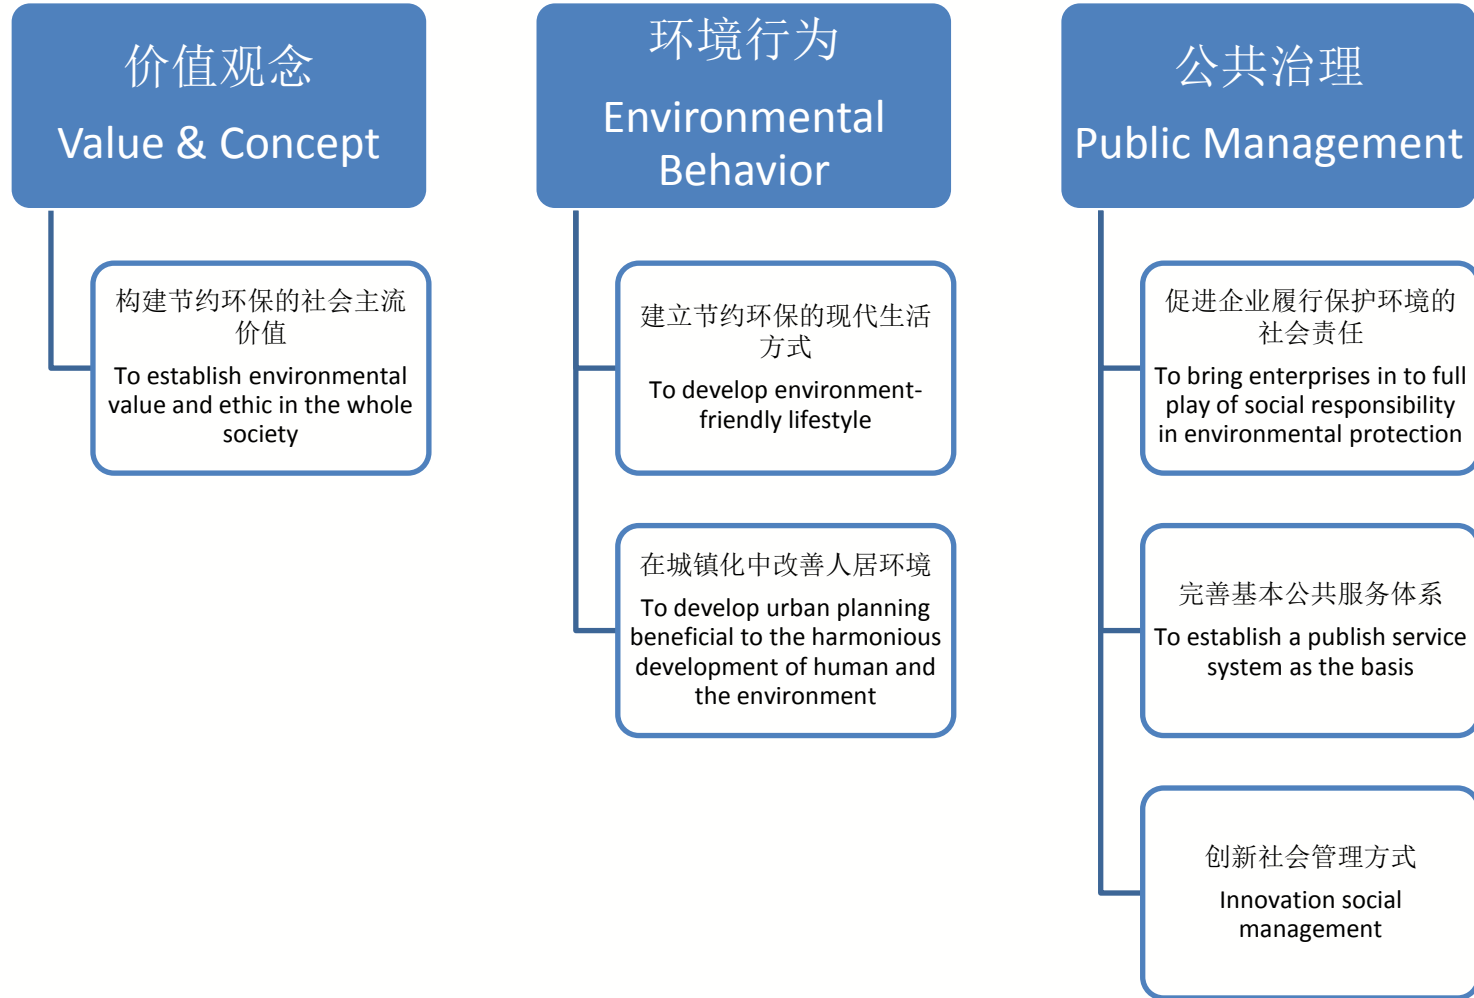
价值观念

Value & Concept

构建节约环保的社会主流价值

To establish environmental value and ethic in the whole society

环境行为

Environmental Behavior

建立节约环保的现代生活方式

To develop environment-friendly lifestyle

在城镇化中改善人居环境

To develop urban planning beneficial to the harmonious development of human and the environment

公共治理

Public Management

促进企业履行保护环境的社会责任

To bring enterprises in to full play of social responsibility in environmental protection

完善基本公共服务体系

To establish a publish service system as the basis

创新社会管理方式

Innovation social management